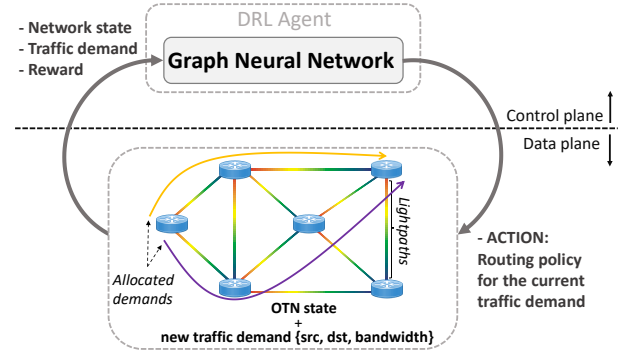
- Network state
- Traffic demand
- Reward

DRL Agent

Graph Neural Network

Control plane

Data plane

Lightpaths

Allocated demands

- ACTION: Routing policy for the current traffic demand

OTN state
+
new traffic demand {src, dst, bandwidth}